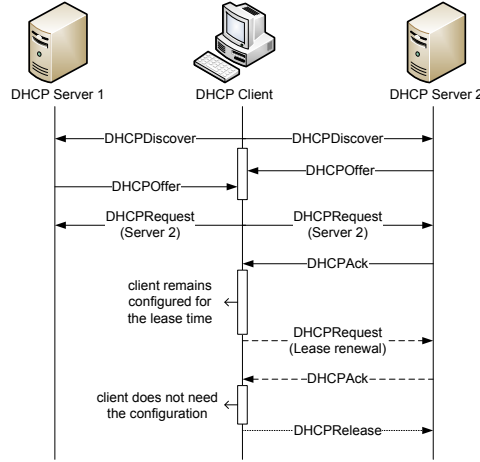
DHCP Server 1

DHCP Client

DHCP Server 2

DHCPDiscover

DHCPDiscover

DHCPOffer

DHCPOffer

DHCPRequest (Server 2)

DHCPRequest (Server 2)

DHCPAck

client remains configured for the lease time

DHCPRequest (Lease renewal)

DHCPAck

client does not need the configuration

DHCPRelease